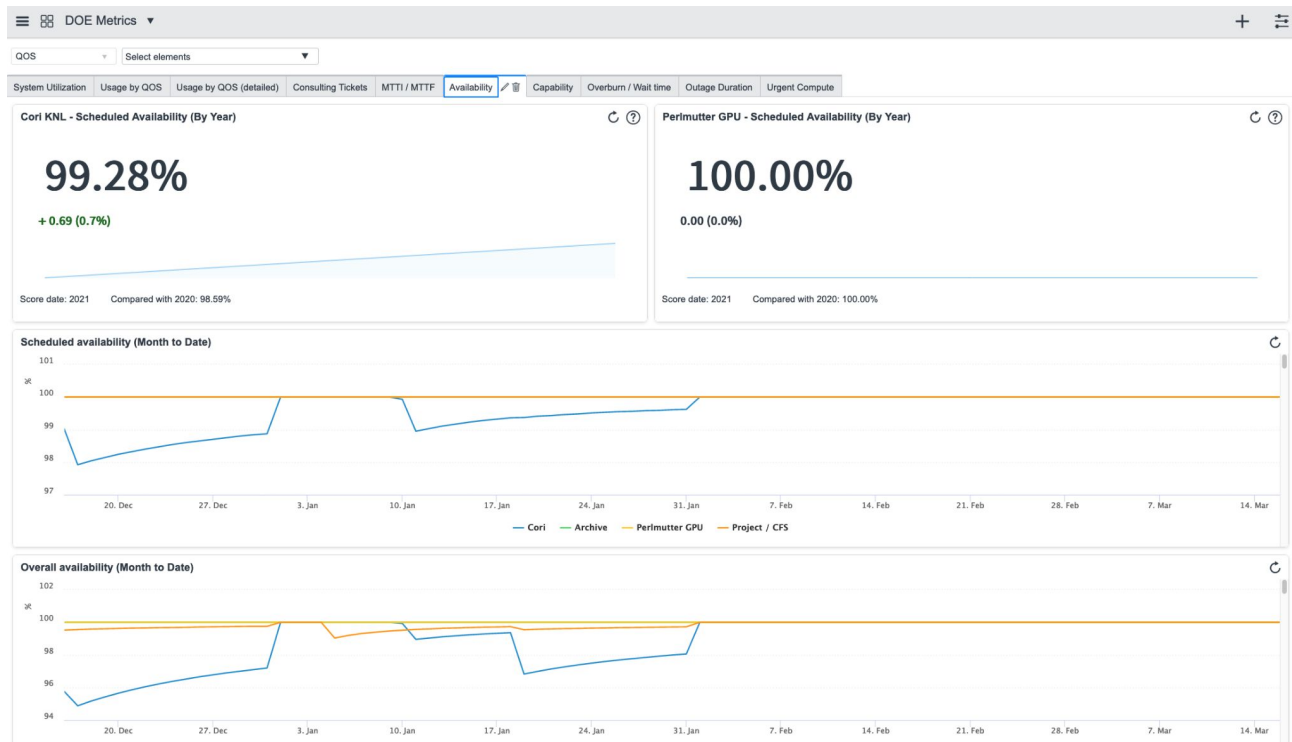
DOE Metrics ▼

QOS
Select elements

System Utilization | Usage by QOS | Usage by QOS (detailed) | Consulting Tickets | MTTI / MTTF | Availability | Capability | Overburn / Wait time | Outage Duration | Urgent Compute

Cori KNL - Scheduled Availability (By Year)

99.28%

+ 0.69 (0.7%)

Score date: 2021 Compared with 2020: 98.59%

Perlmutter GPU - Scheduled Availability (By Year)

100.00%

0.00 (0.0%)

Score date: 2021 Compared with 2020: 100.00%

Scheduled availability (Month to Date)

101
%
100
99
98
97

20. Dec 27. Dec 3. Jan 10. Jan 17. Jan 24. Jan 31. Jan 7. Feb 14. Feb 21. Feb 28. Feb 7. Mar 14. Mar

Cori Archive Perlmutter GPU Project / CFS

Overall availability (Month to Date)

102
%
100
98
96
94

20. Dec 27. Dec 3. Jan 10. Jan 17. Jan 24. Jan 31. Jan 7. Feb 14. Feb 21. Feb 28. Feb 7. Mar 14. Mar